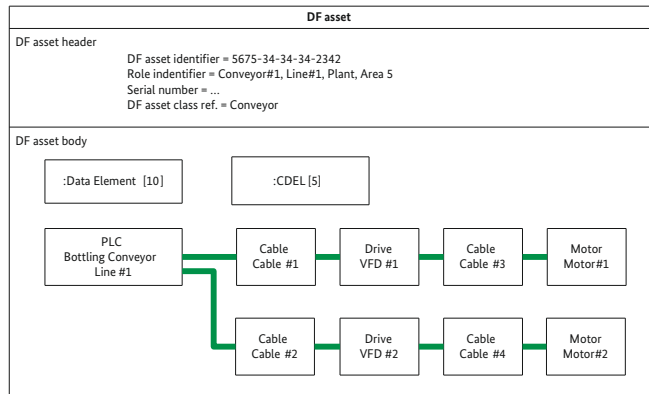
DF asset

DF asset header

DF asset identifier = 5675-34-34-34-2342
Role indentifier = Conveyor#1, Line#1, Plant, Area 5
Serial number = ...
DF asset class ref. = Conveyor

DF asset body

:Data Element [10]

:CDEL [5]

PLC
Bottling Conveyor
Line #1

Cable
Cable #1

Drive
VFD #1

Cable
Cable #3

Motor
Motor#1

Cable
Cable #2

Drive
VFD #2

Cable
Cable #4

Motor
Motor#2